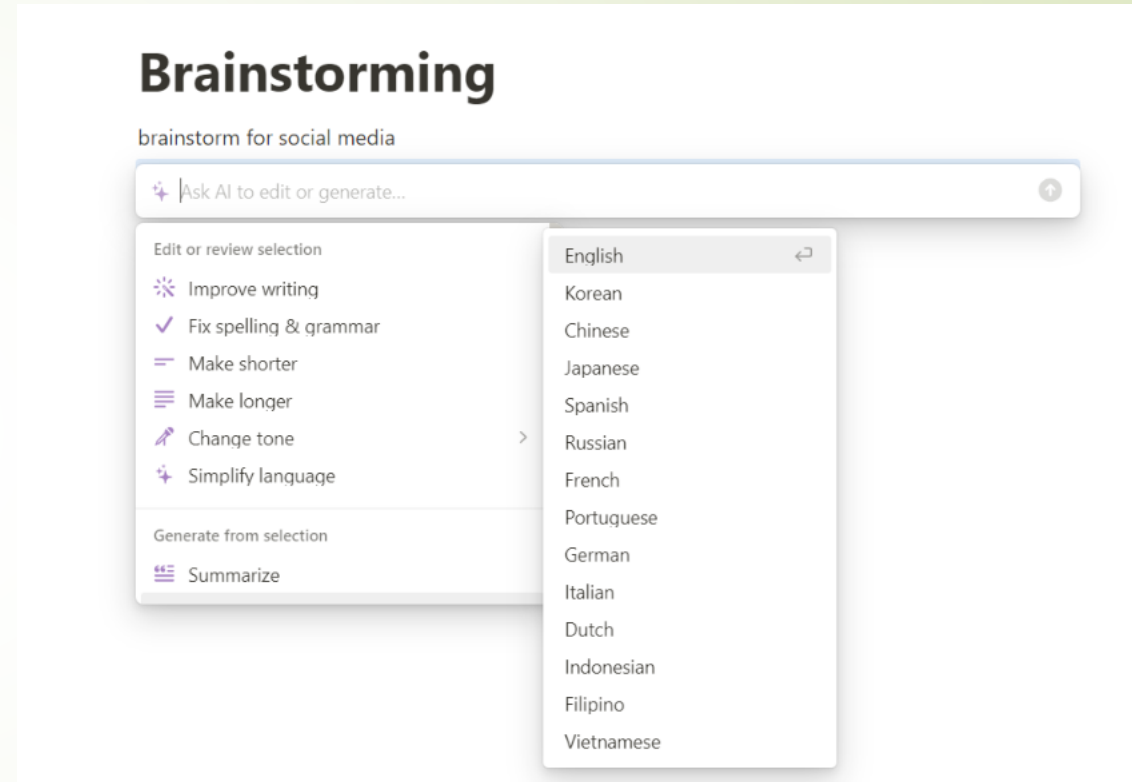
# Brainstorming

brainstorm for social media

Ask AI to edit or generate...

Edit or review selection
Improve writing
Fix spelling & grammar
Make shorter
Make longer
Change tone
Simplify language

Generate from selection
Summarize

English
Korean
Chinese
Japanese
Spanish
Russian
French
Portuguese
German
Italian
Dutch
Indonesian
Filipino
Vietnamese